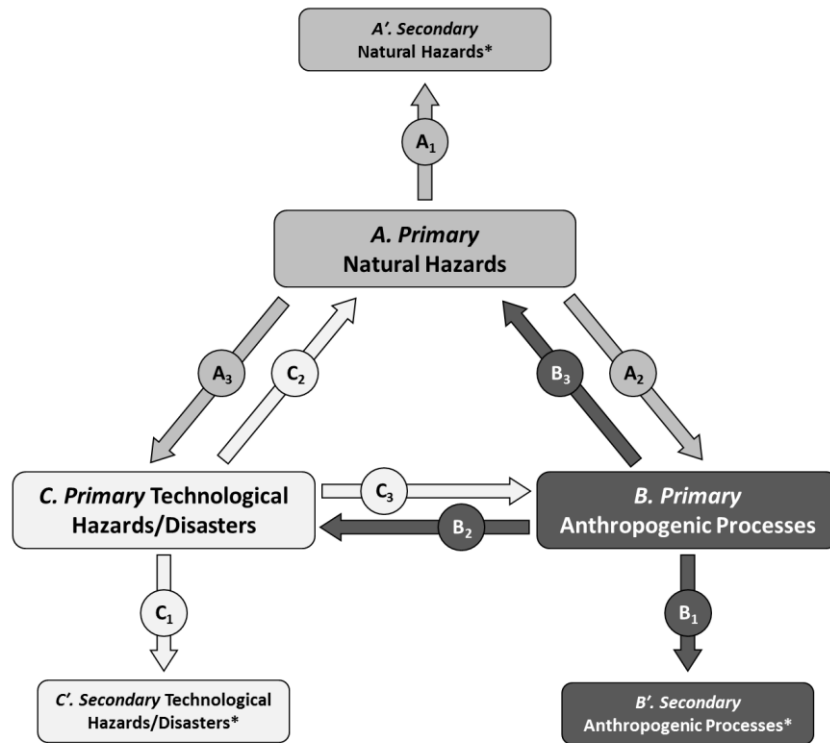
A′. Secondary
Natural Hazards*

$A_1$

A. Primary
Natural Hazards

$A_3$

$C_2$

$B_3$

$A_2$

C. Primary Technological Hazards/Disasters

$C_3$

$B_2$

B. Primary
Anthropogenic Processes

$C_1$

$B_1$

C′. Secondary Technological Hazards/Disasters*

B′. Secondary
Anthropogenic Processes*